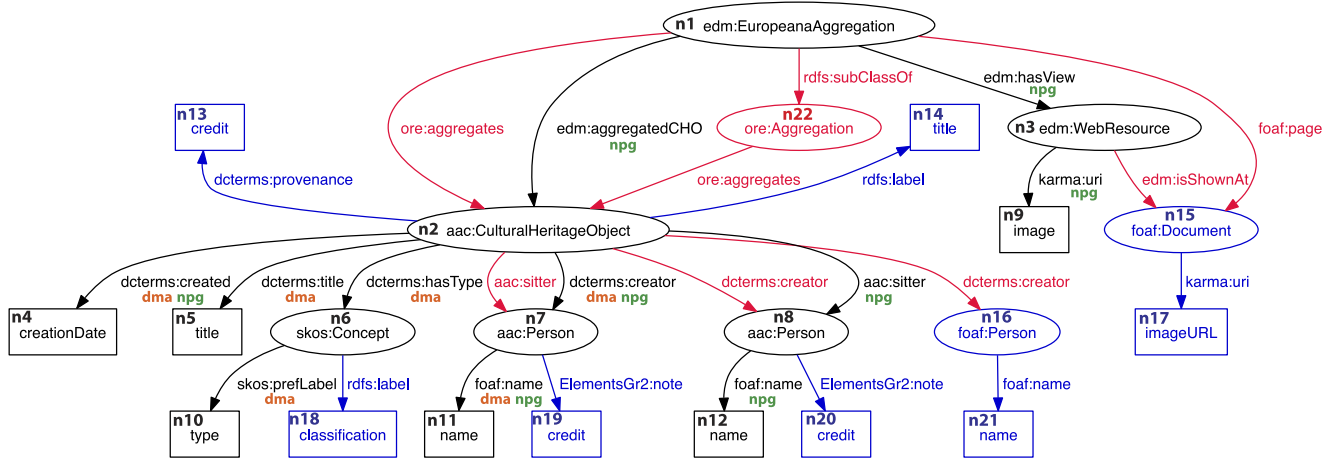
n1 edm:EuropeanaAggregation

rdfs:subClassOf

edm:hasView
npg

ore:aggregates

edm:aggregatedCHO
npg

n22
ore:Aggregation

foaf:page

n13
credit

n14
title

n3 edm:WebResource

dcterms:provenance

ore:aggregates

rdfs:label

karma:uri
npg

edm:isShownAt

n9
image

n15
foaf:Document

n2 aac:CulturalHeritageObject

karma:uri

dcterms:created
dma npg

dcterms:title
dma

dcterms:hasType
dma

aac:sitter

dcterms:creator
dma npg

dcterms:creator

aac:sitter
npg

dcterms:creator

n4
creationDate

n5
title

n6
skos:Concept

n7
aac:Person

n8
aac:Person

n16
foaf:Person

n17
imageURL

skos:prefLabel
dma

rdfs:label

foaf:name
dma npg

ElementsGr2:note

foaf:name
npg

ElementsGr2:note

foaf:name

n10
type

n18
classification

n11
name

n19
credit

n12
name

n20
credit

n21
name